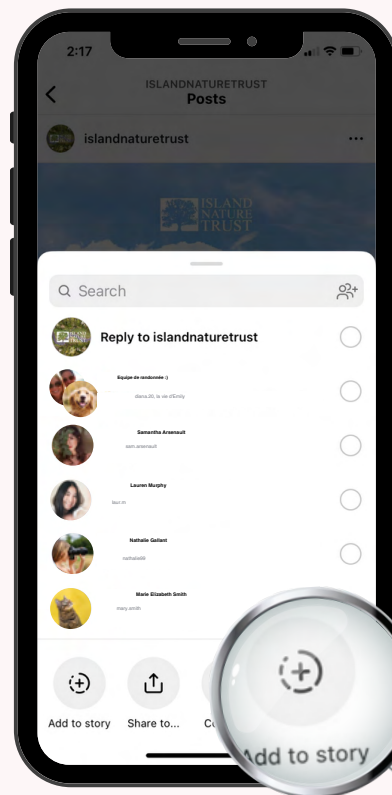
2:17

ISLANDNATURETRUST
Posts

islandnaturetrust

ISLAND NATURE TRUST

Search

Reply to islandnaturetrust

Equipe de randonnée :)
diana.20, la vie d'Emily

Samantha Arsenault
sam.arsenault

Lauren Murphy
laur.m

Nathalie Gallant
nathalie88

Marie Elizabeth Smith
mary.smith

Add to story

Share to...

Co

Add to story